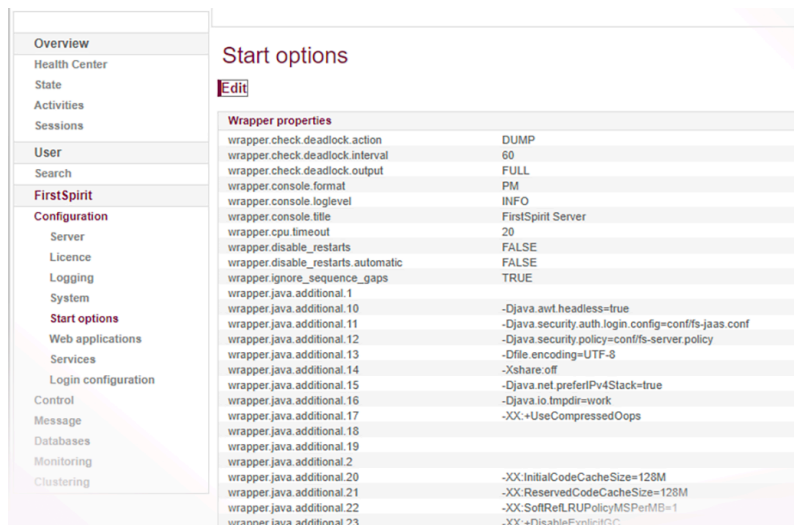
Overview
Health Center
State
Activities
Sessions
User
Search
FirstSpirit
Configuration
Server
Licence
Logging
System
Start options
Web applications
Services
Login configuration
Control
Message
Databases
Monitoring
Clustering

Start options

Edit

| Wrapper properties | |
|---|---|
| wrapper.check.deadlock.action | DUMP |
| wrapper.check.deadlock.interval | 60 |
| wrapper.check.deadlock.output | FULL |
| wrapper.console.format | PM |
| wrapper.console.loglevel | INFO |
| wrapper.console.title | FirstSpirit Server |
| wrapper.cpu.timeout | 20 |
| wrapper.disable_restarts | FALSE |
| wrapper.disable_restarts.automatic | FALSE |
| wrapper.ignore_sequence_gaps | TRUE |
| wrapper.java.additional.1 | |
| wrapper.java.additional.10 | -Djava.awt.headless=true |
| wrapper.java.additional.11 | -Djava.security.auth.login.config=conf/fs-jaas.conf |
| wrapper.java.additional.12 | -Djava.security.policy=conf/fs-server.policy |
| wrapper.java.additional.13 | -Dfile.encoding=UTF-8 |
| wrapper.java.additional.14 | -Xshare:off |
| wrapper.java.additional.15 | -Djava.net.preferIPv4Stack=true |
| wrapper.java.additional.16 | -Djava.io.tmpdir=work |
| wrapper.java.additional.17 | -XX:+UseCompressedOops |
| wrapper.java.additional.18 | |
| wrapper.java.additional.19 | |
| wrapper.java.additional.2 | |
| wrapper.java.additional.20 | -XX:InitialCodeCacheSize=128M |
| wrapper.java.additional.21 | -XX:ReservedCodeCacheSize=128M |
| wrapper.java.additional.22 | -XX:SoftRefLRUPolicyMSPerMB=1 |
| wrapper.java.additional.23 | -XX:+DisableExplicitGC |